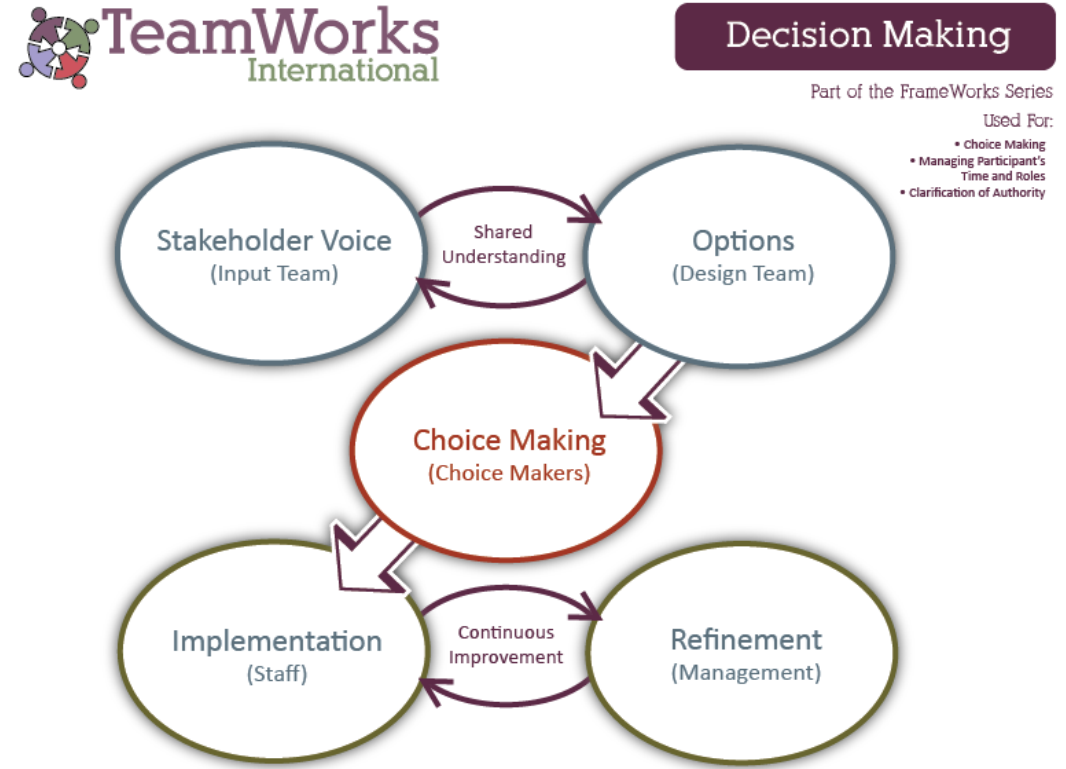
TeamWorks
International

Decision Making

Part of the FrameWorks Series

Used For:

• Choice Making
• Managing Participant's Time and Roles
• Clarification of Authority

Stakeholder Voice
(Input Team)

Shared Understanding

Options
(Design Team)

Choice Making
(Choice Makers)

Implementation
(Staff)

Continuous Improvement

Refinement
(Management)